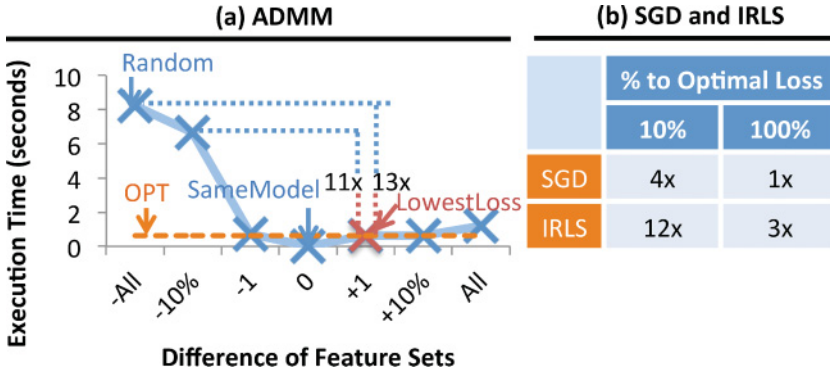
(a) ADMM

Random

OPT

SameModel

11x 13x

LowestLoss

10
8
6
4
2
0

Execution Time (seconds)

-All -10% -1 0 +1 +10% All

Difference of Feature Sets

(b) SGD and IRLS

| | % to Optimal Loss | |
|---|---|---|
| | 10% | 100% |
| SGD | 4x | 1x |
| IRLS | 12x | 3x |